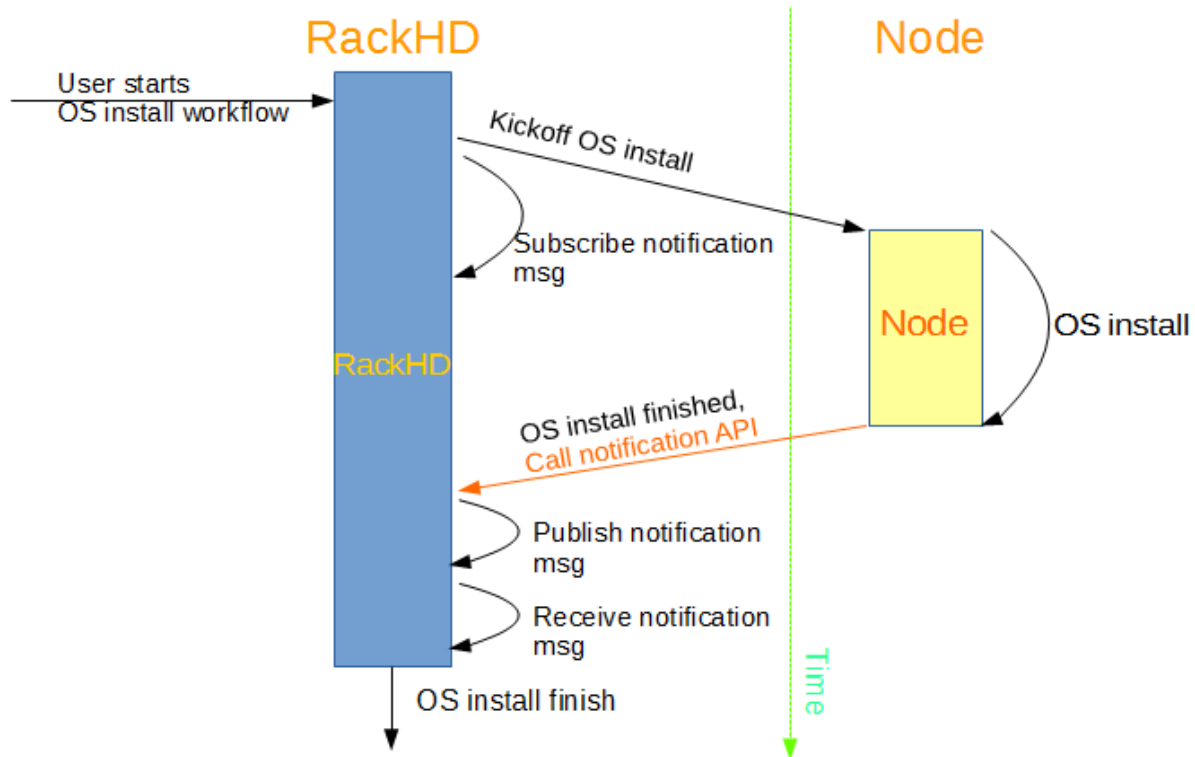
RackHD

Node

User starts
OS install workflow

Kickoff OS install

Subscribe notification
msg

RackHD

Node

OS install

OS install finished,
Call notification API

Publish notification
msg

Receive notification
msg

OS install finish

Time